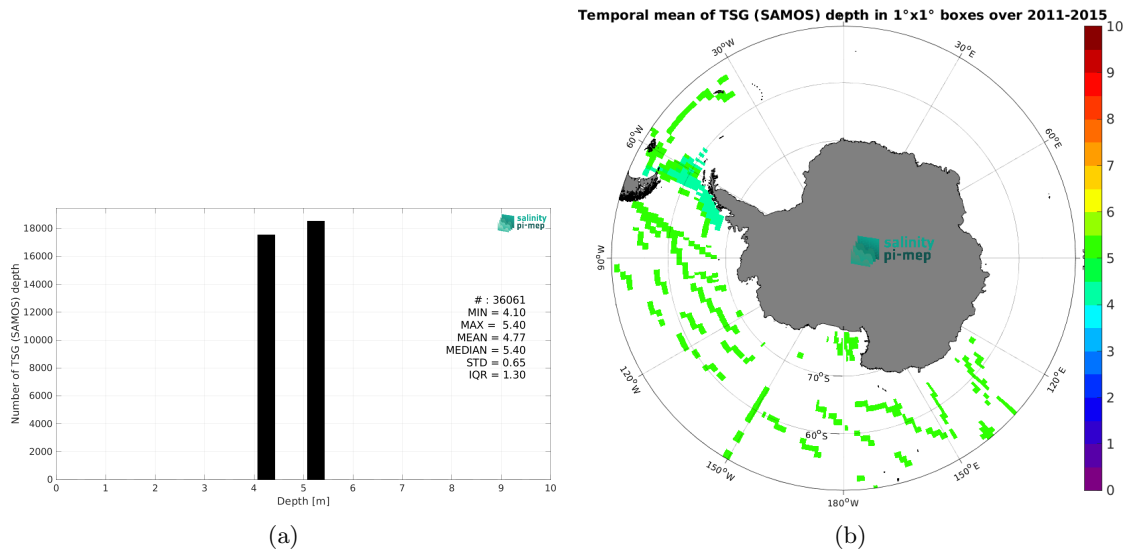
salinity pi-mep

18000
16000
14000
12000
10000
8000
6000
4000
2000
0

Number of TSG (SAMOS) depth

# : 36061
MIN = 4.10
MAX = 5.40
MEAN = 4.77
MEDIAN = 5.40
STD = 0.65
IQR = 1.30

0 1 2 3 4 5 6 7 8 9 10
Depth [m]

(a)

Temporal mean of TSG (SAMOS) depth in 1°x1° boxes over 2011-2015

30°W
30°E
60°W
60°E
90°W
90°E
120°W
120°E
150°W
150°E
180°W
70°S
60°S

salinity pi-mep

10
9
8
7
6
5
4
3
2
1
0

(b)